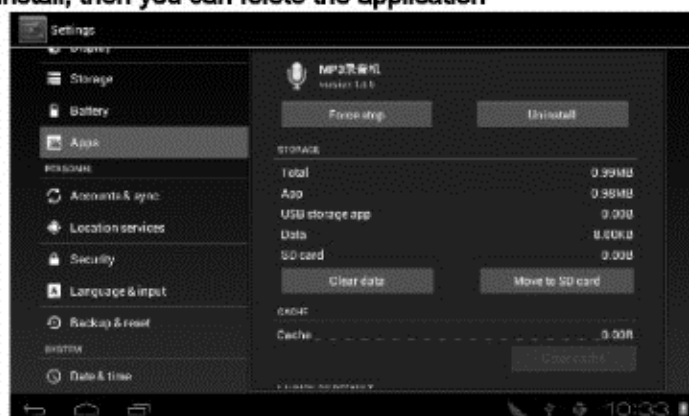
install, then you can folete the application

Settings

Display

Storage

Battery

Apps

PERSONAL

Accounts & sync

Location services

Security

Language & input

Backup & reset

SYSTEM

Date & time

MP3录音机

version 1.0.0

Force stop

Uninstall

STORAGE

Total 0.99MB

App 0.98MB

USB storage app 0.00B

Data 8.00KB

SD card 0.00B

Clear data

Move to SD card

CACHE

Cache 0.00B

Clear cache

LAUNCH BY DEFAULT

10:33